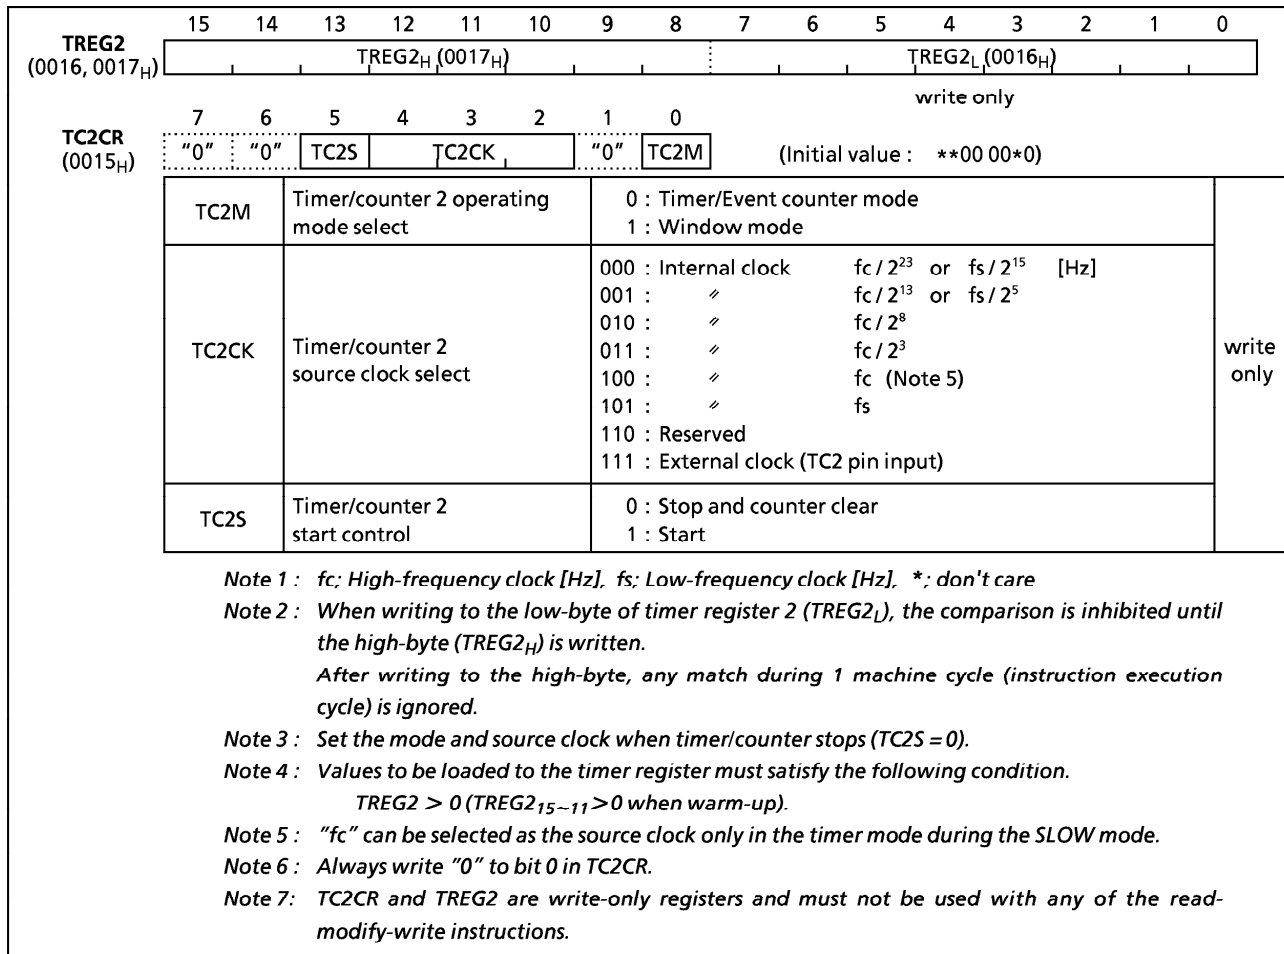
TREG2 $(0016, 0017_H)$

15 14 13 12 11 10 9 8 7 6 5 4 3 2 1 0

$TREG2_H$ $(0017_H)$ $TREG2_L$ $(0016_H)$

write only

TC2CR $(0015_H)$

7 6 5 4 3 2 1 0

"0" "0" TC2S TC2CK "0" TC2M (Initial value : **00 00*0)

| | | | |
|---|---|---|---|
| TC2M | Timer/counter 2 operating mode select | 0 : Timer/Event counter mode<br>1 : Window mode | write only |
| TC2CK | Timer/counter 2 source clock select | 000 : Internal clock $fc/2^{23}$ or $fs/2^{15}$ [Hz]<br>001 : 〃 $fc/2^{13}$ or $fs/2^{5}$<br>010 : 〃 $fc/2^{8}$<br>011 : 〃 $fc/2^{3}$<br>100 : 〃 fc (Note 5)<br>101 : 〃 fs<br>110 : Reserved<br>111 : External clock (TC2 pin input) | |
| TC2S | Timer/counter 2 start control | 0 : Stop and counter clear<br>1 : Start | |

Note 1 : fc; High-frequency clock [Hz], fs; Low-frequency clock [Hz], *; don't care

Note 2 : When writing to the low-byte of timer register 2 ($TREG2_L$), the comparison is inhibited until the high-byte ($TREG2_H$) is written.
After writing to the high-byte, any match during 1 machine cycle (instruction execution cycle) is ignored.

Note 3 : Set the mode and source clock when timer/counter stops (TC2S = 0).

Note 4 : Values to be loaded to the timer register must satisfy the following condition.
$TREG2 > 0$ ($TREG2_{15\sim11} > 0$ when warm-up).

Note 5 : "fc" can be selected as the source clock only in the timer mode during the SLOW mode.

Note 6 : Always write "0" to bit 0 in TC2CR.

Note 7: TC2CR and TREG2 are write-only registers and must not be used with any of the read-modify-write instructions.